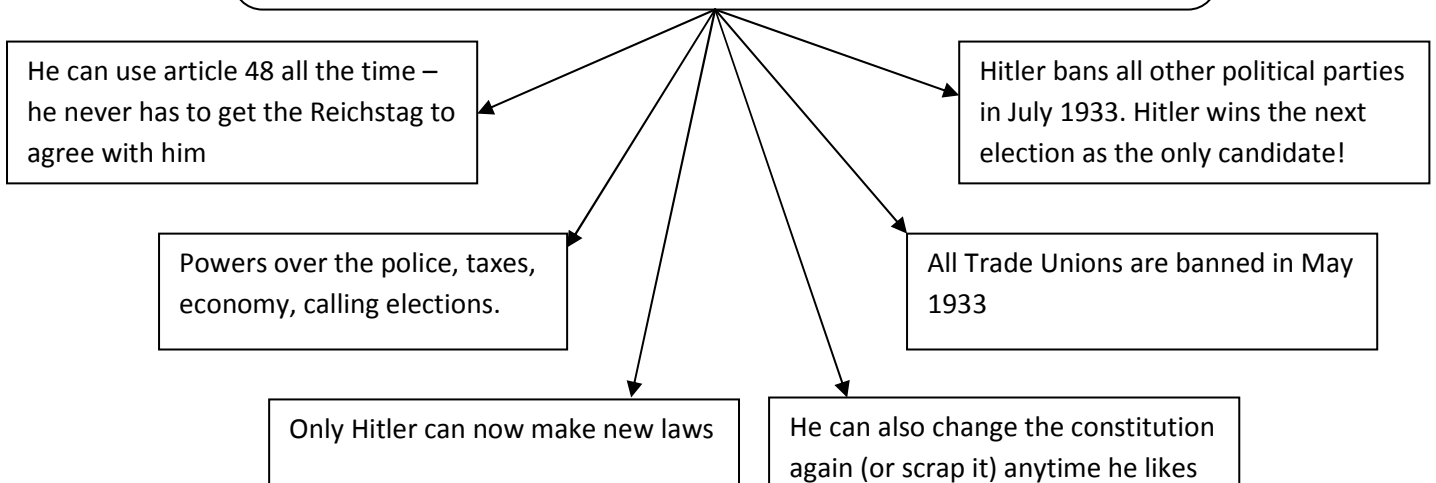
He can use article 48 all the time – he never has to get the Reichstag to agree with him

Hitler bans all other political parties in July 1933. Hitler wins the next election as the only candidate!

Powers over the police, taxes, economy, calling elections.

All Trade Unions are banned in May 1933

Only Hitler can now make new laws

He can also change the constitution again (or scrap it) anytime he likes